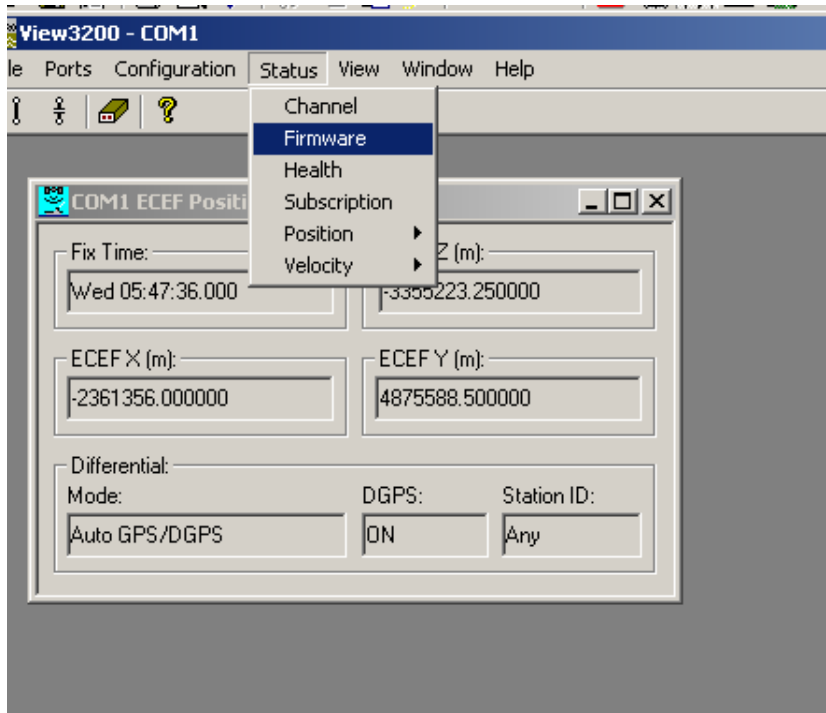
View3200 - COM1

le Ports Configuration Status View Window Help

Channel
Firmware
Health
Subscription
Position
Velocity

COM1 ECEF Positi

Fix Time:
Wed 05:47:36.000

Z (m):
-3355223.250000

ECEF X (m):
-2361356.000000

ECEF Y (m):
4875588.500000

Differential:
Mode:
Auto GPS/DGPS
DGPS:
ON
Station ID:
Any